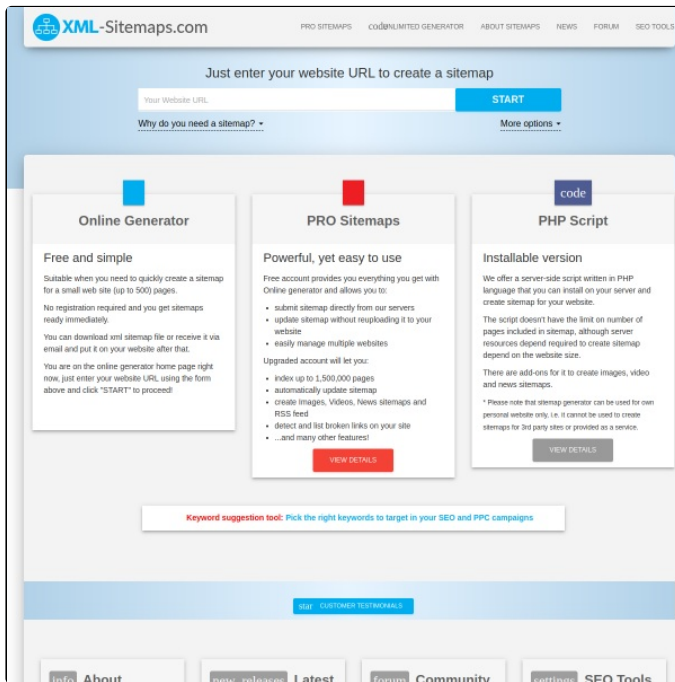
XML-Sitemaps.com

PRO SITEMAPS  code UNLIMITED GENERATOR  ABOUT SITEMAPS  NEWS  FORUM  SEO TOOLS

Just enter your website URL to create a sitemap

Your Website URL

START

Why do you need a sitemap?

More options

Online Generator

Free and simple

Suitable when you need to quickly create a sitemap for a small web site (up to 500) pages.

No registration required and you get sitemaps ready immediately.

You can download xml sitemap file or receive it via email and put it on your website after that.

You are on the online generator home page right now, just enter your website URL using the form above and click "START" to proceed!

PRO Sitemaps

Powerful, yet easy to use

Free account provides you everything you get with Online generator and allows you to:

- submit sitemap directly from our servers
- update sitemap without reuploading it to your website
- easily manage multiple websites

Upgraded account will let you:

- index up to 1,500,000 pages
- automatically update sitemap
- create Images, Videos, News sitemaps and RSS feed
- detect and list broken links on your site
- ...and many other features!

VIEW DETAILS

code

PHP Script

Installable version

We offer a server-side script written in PHP language that you can install on your server and create sitemap for your website.

The script doesn't have the limit on number of pages included in sitemap, although server resources depend required to create sitemap depend on the website size.

There are add-ons for it to create images, video and news sitemaps.

* Please note that sitemap generator can be used for own personal website only, i.e. it cannot be used to create sitemaps for 3rd party sites or provided as a service.

VIEW DETAILS

Keyword suggestion tool: Pick the right keywords to target in your SEO and PPC campaigns

star CUSTOMER TESTIMONIALS

info About

new_releases Latest

forum Community

settings SEO Tools